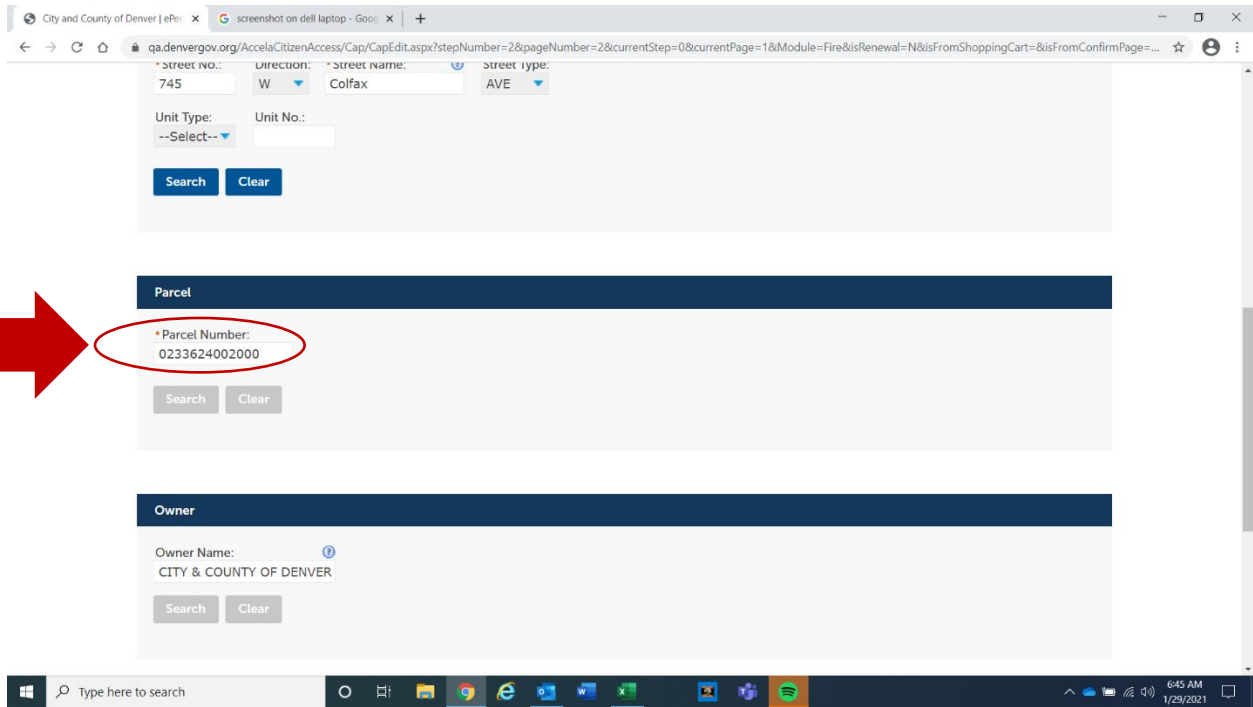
City and County of Denver | ePer ×
screenshot on dell laptop - Goog ×
+

qa.denvergov.org/AccelaCitizenAccess/Cap/CapEdit.aspx?stepNumber=2&pageNumber=2&currentStep=0&currentPage=1&Module=Fire&isRenewal=N&isFromShoppingCart=&isFromConfirmPage=...

*Street No.: 745
Direction: W
*Street Name: Colfax
Street Type: AVE

Unit Type: --Select--
Unit No.:

Search Clear

Parcel

*Parcel Number:
0233624002000

Search Clear

Owner

Owner Name:
CITY & COUNTY OF DENVER

Search Clear

Type here to search

6:45 AM
1/29/2021